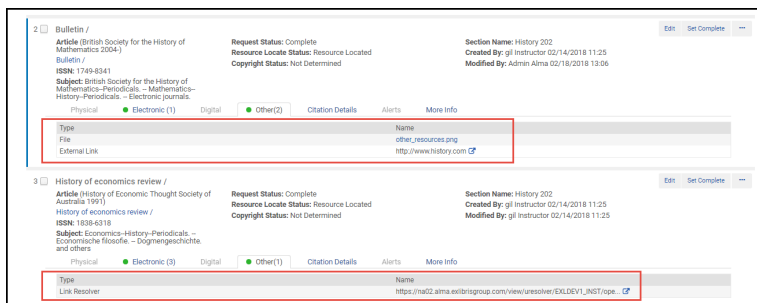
2 Bulletin /

Article (British Society for the History of Mathematics 2004-)

Bulletin /

ISSN: 1749-8341

Subject: British Society for the History of Mathematics--Periodicals. -- Mathematics--History--Periodicals. -- Electronic journals.

Request Status: Complete
Resource Locate Status: Resource Located
Copyright Status: Not Determined

Section Name: History 202
Created By: gil Instructor 02/14/2018 11:25
Modified By: Admin Alma 02/18/2018 13:06

Edit | Set Complete | ···

Physical | Electronic (1) | Digital | Other(2) | Citation Details | Alerts | More Info

| Type | Name |
|---|---|
| File | other_resources.png |
| External Link | http://www.history.com |

3 History of economics review /

Article (History of Economic Thought Society of Australia 1991)

History of economics review /

ISSN: 1838-6318

Subject: Economics--History--Periodicals. -- Economische filosofie. -- Dogmengeschichte. and others

Request Status: Complete
Resource Locate Status: Resource Located
Copyright Status: Not Determined

Section Name: History 202
Created By: gil Instructor 02/14/2018 11:25
Modified By: gil Instructor 02/14/2018 11:25

Edit | Set Complete | ···

Physical | Electronic (3) | Digital | Other(1) | Citation Details | Alerts | More Info

| Type | Name |
|---|---|
| Link Resolver | https://na02.alma.exlibrisgroup.com/view/uresolver/EXLDEV1_INST/ope... |